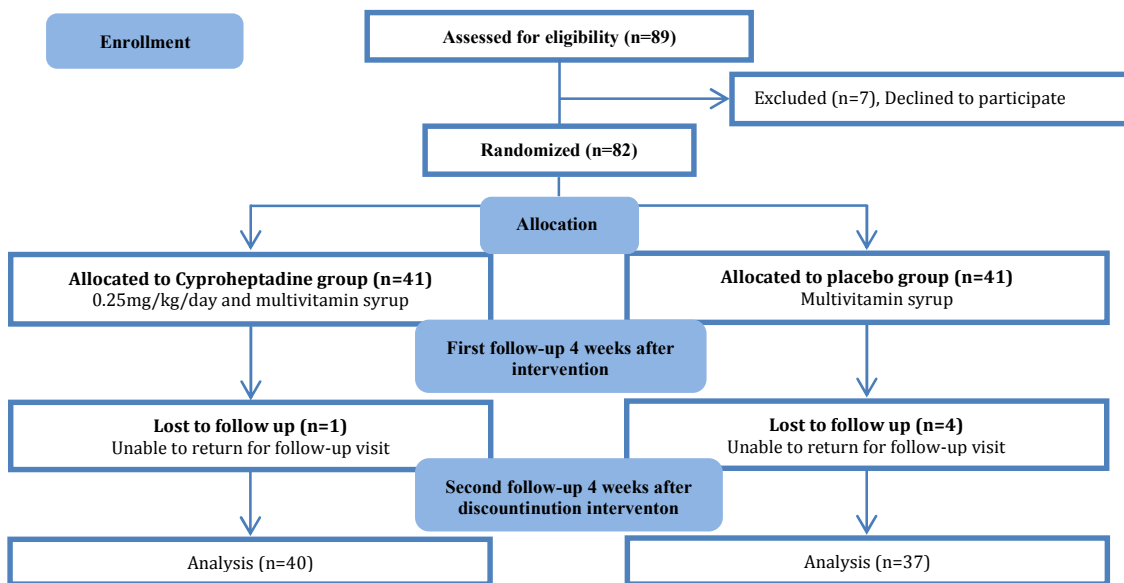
Enrollment

Assessed for eligibility (n=89)

Excluded (n=7), Declined to participate

Randomized (n=82)

Allocation

Allocated to Cyproheptadine group (n=41)
0.25mg/kg/day and multivitamin syrup

Allocated to placebo group (n=41)
Multivitamin syrup

First follow-up 4 weeks after intervention

Lost to follow up (n=1)
Unable to return for follow-up visit

Lost to follow up (n=4)
Unable to return for follow-up visit

Second follow-up 4 weeks after discountinution interventon

Analysis (n=40)

Analysis (n=37)